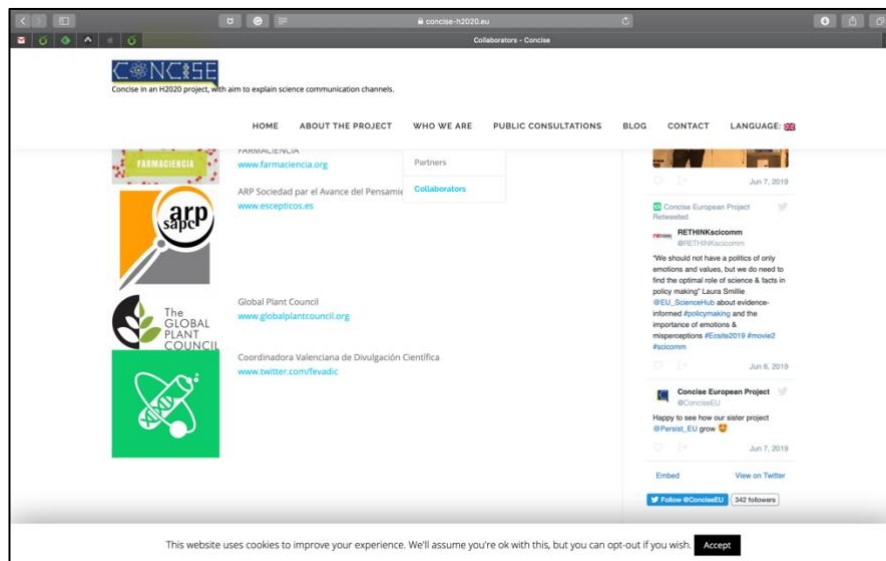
concise-h2020.eu

Collaborators - Concise

CONCISE

Concise in an H2020 project, with aim to explain science communication channels.

HOME ABOUT THE PROJECT WHO WE ARE PUBLIC CONSULTATIONS BLOG CONTACT LANGUAGE:

Partners

Collaborators

FARMACIENCIA

FARMACIENCIA
www.farmaciencia.org

arp sapc

ARP Sociedad par el Avance del Pensamie
www.escepticos.es

The GLOBAL PLANT COUNCIL

Global Plant Council
www.globalplantcouncil.org

Coordinadora Valenciana de Divulgación Científica
www.twitter.com/fevadic

Jun 7, 2019

Concise European Project Retweeted

RETHINKscicomm
@RETHINKscicomm

"We should not have a politics of only emotions and values, but we do need to find the optimal role of science & facts in policy making" Laura Smillie @EU_ScienceHub about evidence-informed #policymaking and the importance of emotions & misperceptions #Ecsite2019 #movie2 #scicomm

Jun 6, 2019

Concise European Project
@ConciseEU

Happy to see how our sister project @Persist_EU grow

Jun 7, 2019

Embed View on Twitter

Follow @ConciseEU 342 followers

This website uses cookies to improve your experience. We'll assume you're ok with this, but you can opt-out if you wish. Accept